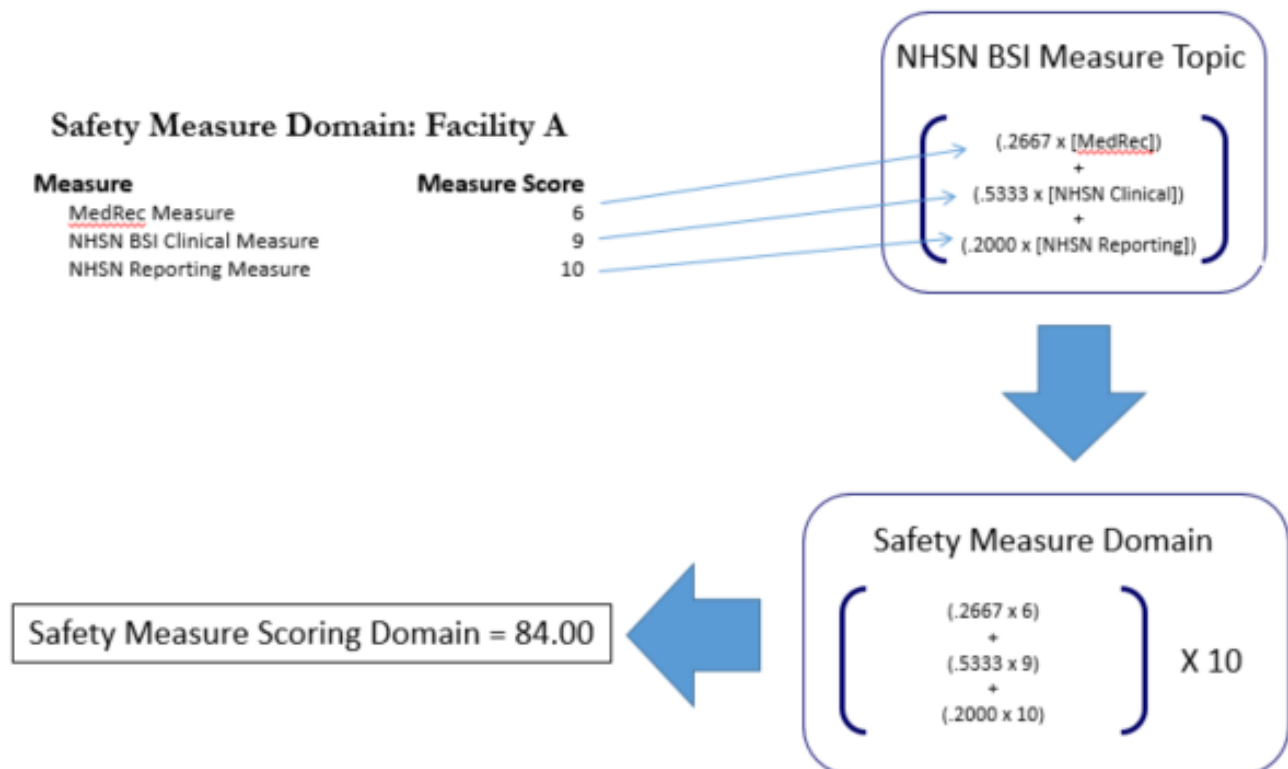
Safety Measure Domain: Facility A

| Measure | Measure Score |
|---|---|
| MedRec Measure | 6 |
| NHSN BSI Clinical Measure | 9 |
| NHSN Reporting Measure | 10 |

NHSN BSI Measure Topic

(.2667 x [MedRec])
+
(.5333 x [NHSN Clinical])
+
(.2000 x [NHSN Reporting])

Safety Measure Domain

(.2667 x 6)
+
(.5333 x 9)
+
(.2000 x 10)

X 10

Safety Measure Scoring Domain = 84.00